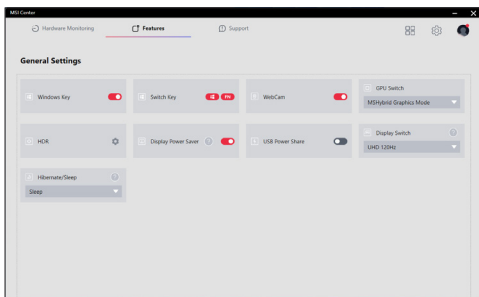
MSI Center

Hardware Monitoring

Features

Support

General Settings

Windows Key

Switch Key

FN

WebCam

GPU Switch

MSHybrid Graphics Mode

HDR

Display Power Saver

USB Power Share

Display Switch

UHD 120Hz

Hibernate/Sleep

Sleep